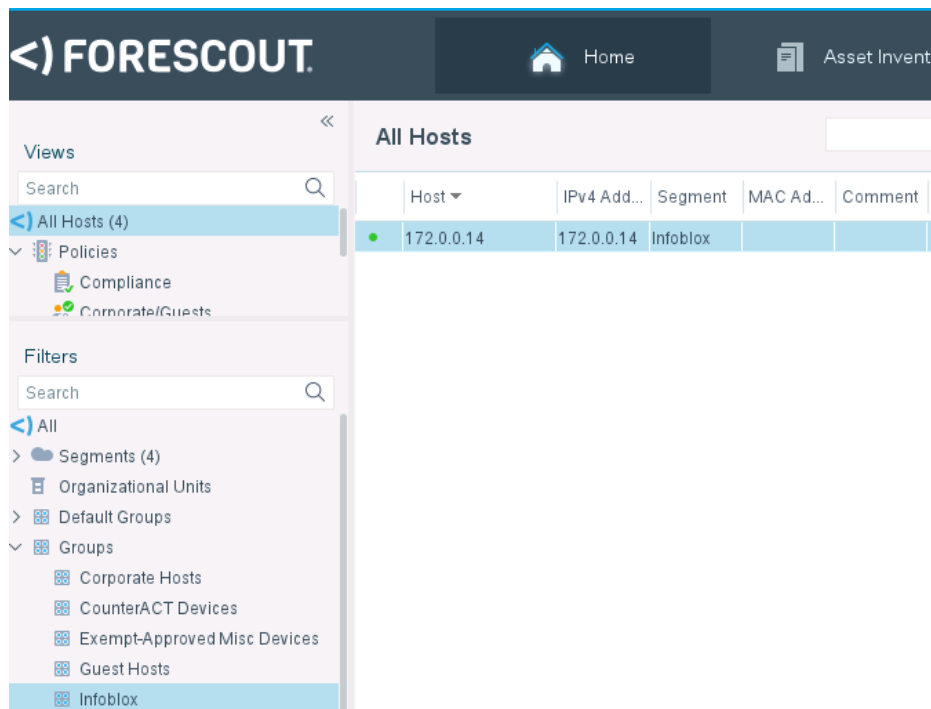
<) FORESCOUT.

Home

Asset Invent

«

Views

Search

<) All Hosts (4)

Policies

Compliance

Corporate/Guests

Filters

Search

<) All

Segments (4)

Organizational Units

Default Groups

Groups

Corporate Hosts

CounterACT Devices

Exempt-Approved Misc Devices

Guest Hosts

Infoblox

All Hosts

| | Host | IPv4 Add... | Segment | MAC Ad... | Comment |
|---|---|---|---|---|---|
| ● | 172.0.0.14 | 172.0.0.14 | Infoblox | | |